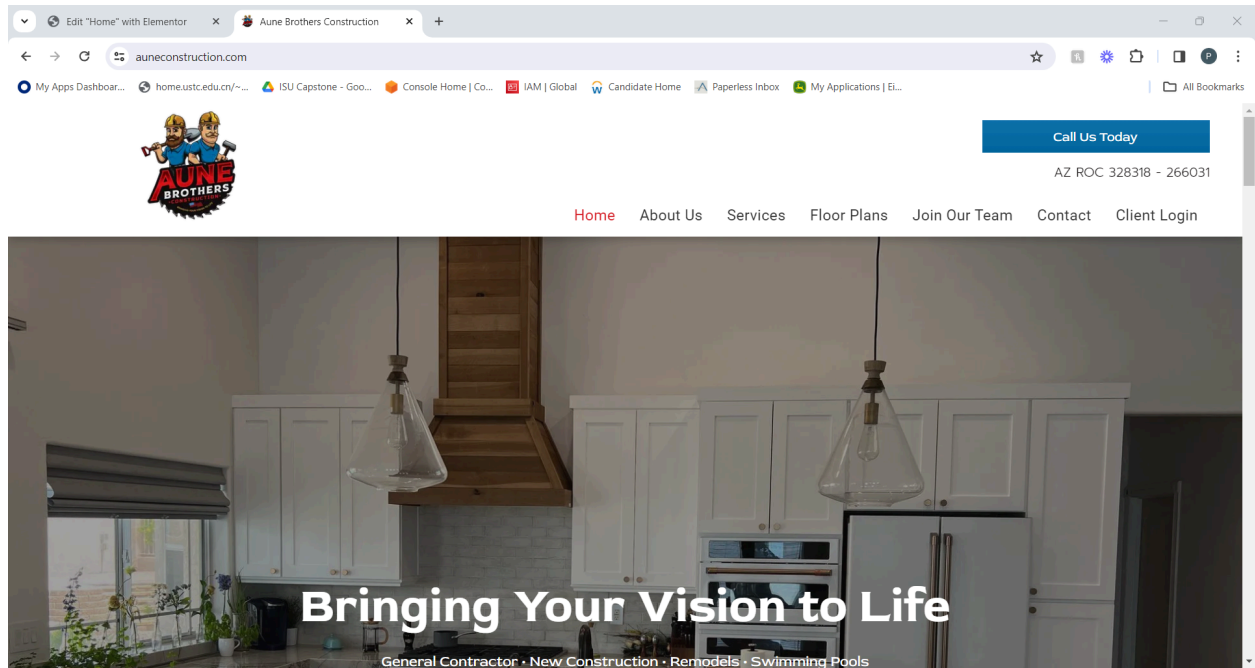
Edit "Home" with Elementor
Aune Brothers Construction
auneconstruction.com
My Apps Dashboar... home.ustc.edu.cn/~... ISU Capstone - Goo... Console Home | Co... IAM | Global Candidate Home Paperless Inbox My Applications | Ei...
All Bookmarks

AUNE BROTHERS CONSTRUCTION

Call Us Today
AZ ROC 328318 - 266031

Home About Us Services Floor Plans Join Our Team Contact Client Login

Bringing Your Vision to Life
General Contractor · New Construction · Remodels · Swimming Pools